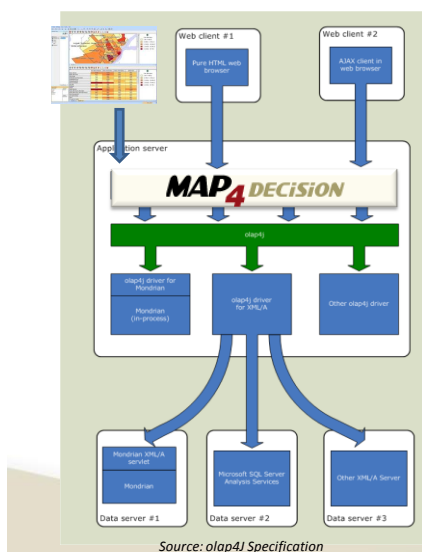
Web client #1

Pure HTML web browser

Web client #2

AJAX client in web browser

Application server

MAP4 DECiSiON

olap4j

olap4j driver for Mondrian

Mondrian (in-process)

olap4j driver for XML/A

Other olap4j driver

Mondrian XML/A servlet

Mondrian

Data server #1

Microsoft SQL Server Analysis Services

Data server #2

Other XML/A Server

Data server #3

Source: olap4J Specification